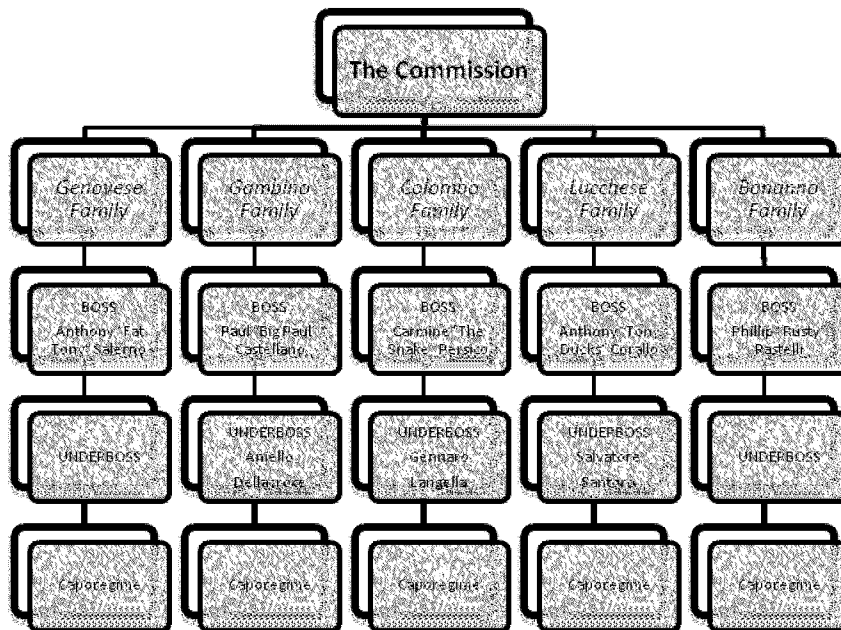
The Commission

Genovese Family

BOSS Anthony "Fat Tony" Salerno

UNDERBOSS

Caporegime

Gambino Family

BOSS Paul "Big Paul" Castellano

UNDERBOSS Aniello Dellacroce

Caporegime

Colombo Family

BOSS Carmine "The Snake" Persico

UNDERBOSS Gennaro Langella

Caporegime

Lucchese Family

BOSS Anthony "Tony Ducks" Corallo

UNDERBOSS Salvatore Santoro

Caporegime

Bonanno Family

BOSS Phillip "Rusty" Rastelli

UNDERBOSS

Caporegime